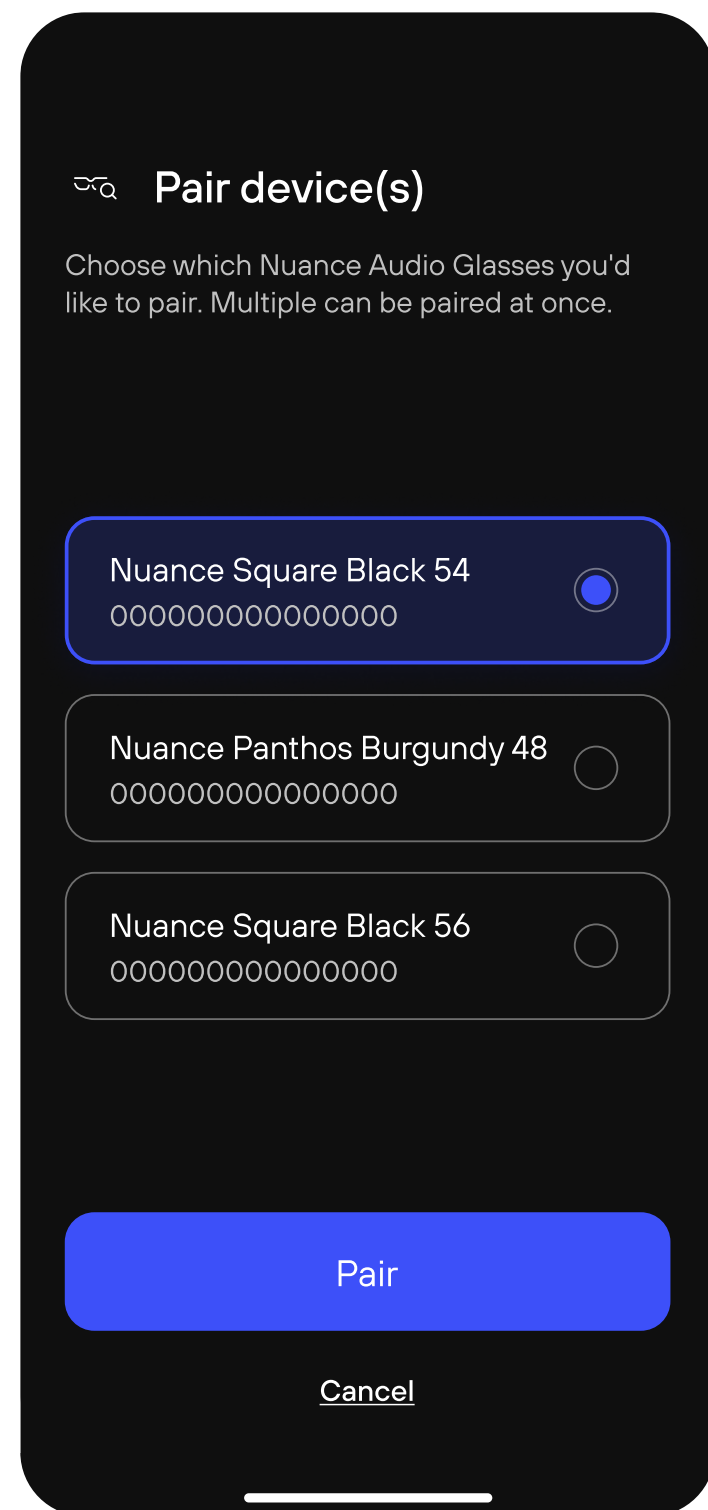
Pair device(s)

Choose which Nuance Audio Glasses you'd like to pair. Multiple can be paired at once.

Nuance Square Black 54
000000000000000

Nuance Panthos Burgundy 48
000000000000000

Nuance Square Black 56
000000000000000

Pair

Cancel